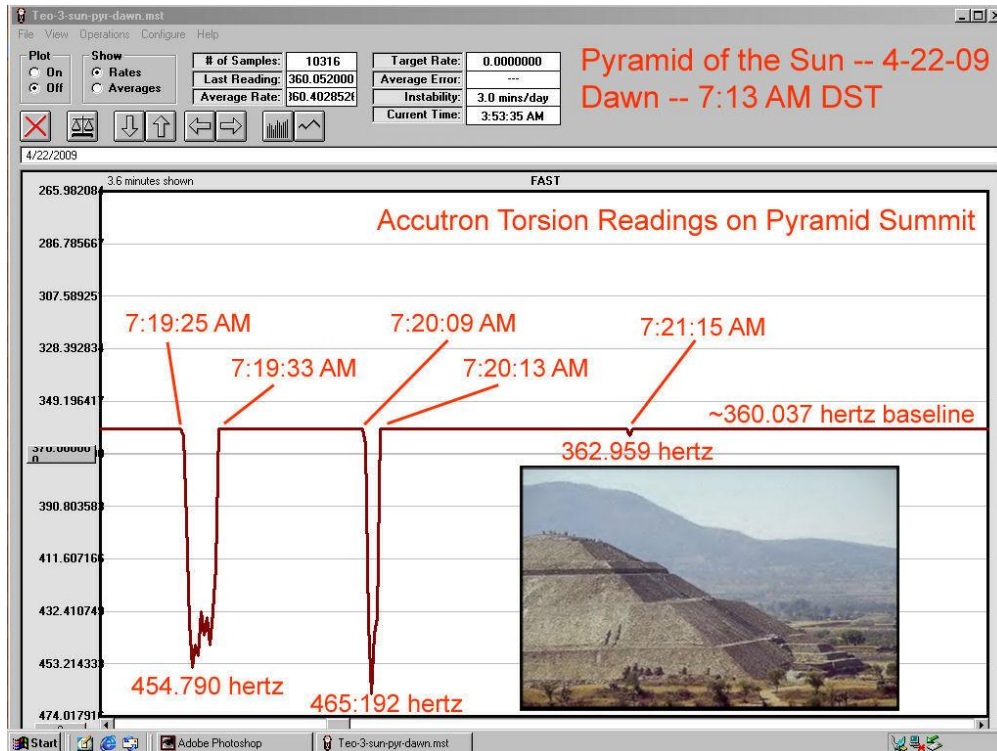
Teo-3-sun-pyr-dawn.mst

File View Operations Configure Help

Plot
On
Off

Show
Rates
Averages

| # of Samples: | 10316 |
|---|---|
| Last Reading: | 360.052000 |
| Average Rate: | 360.402852 |

| Target Rate: | 0.0000000 |
|---|---|
| Average Error: | --- |
| Instability: | 3.0 mins/day |
| Current Time: | 3:53:35 AM |

Pyramid of the Sun -- 4-22-09
Dawn -- 7:13 AM DST

4/22/2009

3.6 minutes shown

FAST

Accutron Torsion Readings on Pyramid Summit

265.982084
286.785667
307.589251
328.392834
349.196417
370.000000
390.803583
411.607166
432.410749
453.214333
474.017916

7:19:25 AM
7:19:33 AM
7:20:09 AM
7:20:13 AM
7:21:15 AM

~360.037 hertz baseline

362.959 hertz

454.790 hertz

465:192 hertz

Start
Adobe Photoshop
Teo-3-sun-pyr-dawn.mst